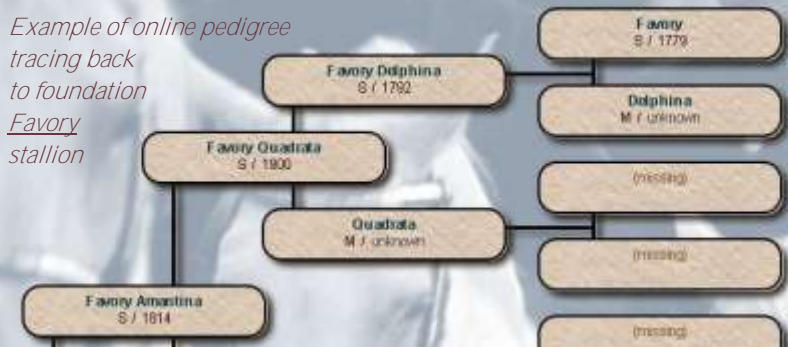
Example of online pedigree tracing back to foundation Favory stallion

Favory
S / 1779

Favory Dolphina
S / 1792

Dolphina
M / unknown

Favory Quadrata
S / 1800

(missing)

Quadrata
M / unknown

(missing)

Favory Amastina
S / 1814

(missing)